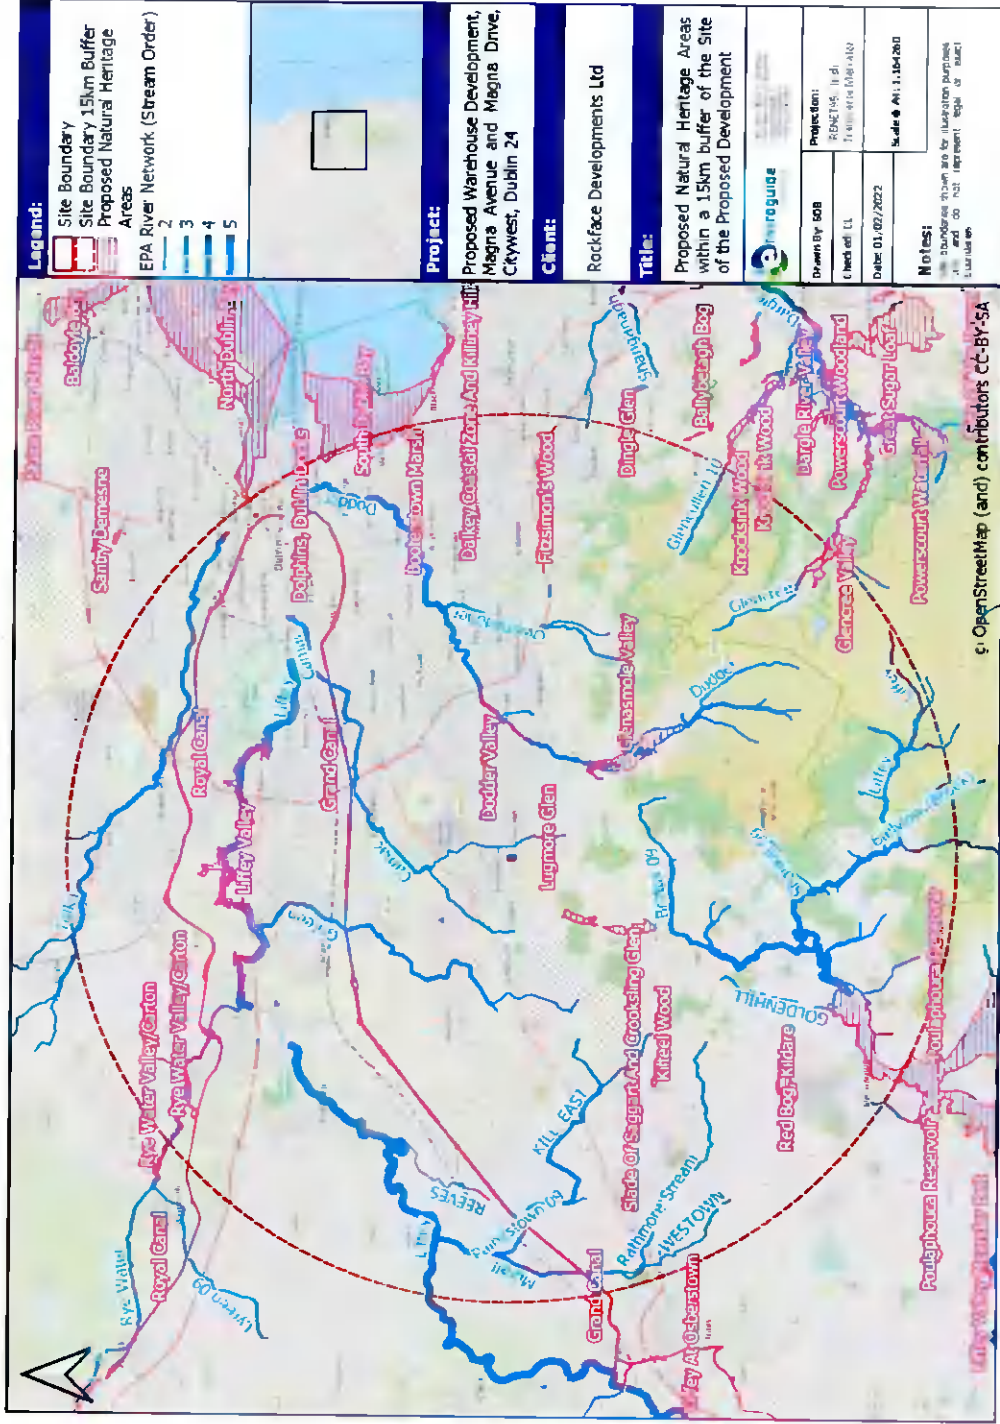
Legend:
Site Boundary
Site Boundary 15km Buffer
Proposed Natural Heritage Areas
EPA River Network (Stream Order)
2
3
4
5

Project:
Proposed Warehouse Development, Magna Avenue and Magna Drive, Citywest, Dublin 24

Client:
Rockface Developments Ltd

Title:
Proposed Natural Heritage Areas within a 15km buffer of the Site of the Proposed Development

enviroguide

Drawn By: SOB
Checked: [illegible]
Date: 01/02/2022
Projection: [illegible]
Scale @ A4: 1:154,280

Notes:
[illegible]

Baldoyle Bay
Feltrim Hill
Santry Demesne
North Dublin Bay
South Dublin Bay
Dolphins, Dublin Docks
Booterstown Marsh
Dodder
Dalkey Coastal Zone And Killiney Hill
Fitzsimon's Wood
Dingle Glen
Ballybetagh Bog
Shanganagh
Glenamuck
Knocksink Wood
Kilmacanoge Wood
Dargle River Valley
Powerscourt Woodland
Great Sugar Loaf
Powerscourt Waterfall
Glencree Valley
Glencree
Dargle
Glenasmole Valley
Dodder
Owendoher
Dodder Valley
Lugmore Glen
Liffey
Grand Canal
Royal Canal
Liffey Valley
Camac
Griffeen
Brittas 04
Slade Of Saggart And Crooksling Glen
Kilteel Wood
Red Bog, Kildare
GOLDENHILL
Poulaphouca Reservoir
Rye Water Valley/Carton
Tolka
Liffey
Rye Water
Royal Canal
Lyreen 09
KILL EAST
REEVES
Morell
Painestown
Rathmore Stream
LIVESTOWN
Grand Canal
Ballymore Eustace
Ballinacor Brook
Liffey At Osberstown
c) OpenStreetMap (and) contributors CC-BY-SA